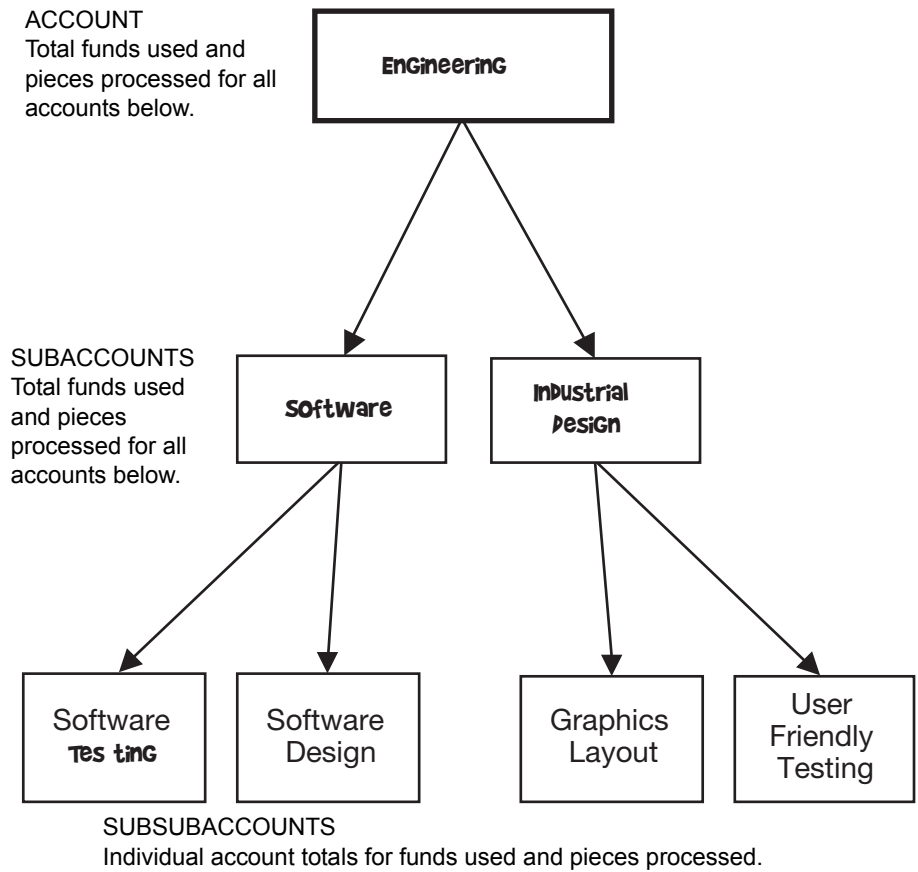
ACCOUNT
Total funds used and pieces processed for all accounts below.

EnGineerinG

SUBACCOUNTS
Total funds used and pieces processed for all accounts below.

SOftware

InDustrial DesiGn

Software Tes tinG

Software Design

Graphics Layout

User Friendly Testing

SUBSUBACCOUNTS
Individual account totals for funds used and pieces processed.